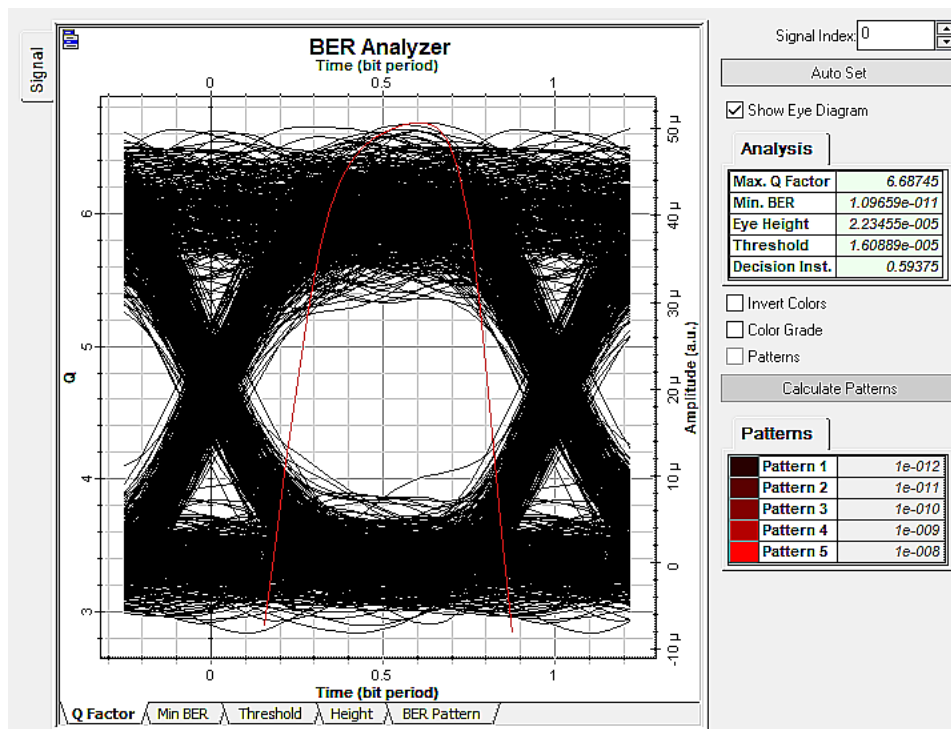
Signal

BER Analyzer

Time (bit period)

0 0.5 1

6
5
4
3

Q

50 μ
40 μ
30 μ
20 μ
10 μ
0
-10 μ

Amplitude (a.u.)

0 0.5 1

Time (bit period)

Q Factor | Min BER | Threshold | Height | BER Pattern

Signal Index: 0

Auto Set

Show Eye Diagram

Analysis

| Max. Q Factor | 6.68745 |
|---|---|
| Min. BER | 1.09659e-011 |
| Eye Height | 2.23455e-005 |
| Threshold | 1.60889e-005 |
| Decision Inst. | 0.59375 |

Invert Colors

Color Grade

Patterns

Calculate Patterns

Patterns

| Pattern 1 | 1e-012 |
|---|---|
| Pattern 2 | 1e-011 |
| Pattern 3 | 1e-010 |
| Pattern 4 | 1e-009 |
| Pattern 5 | 1e-008 |